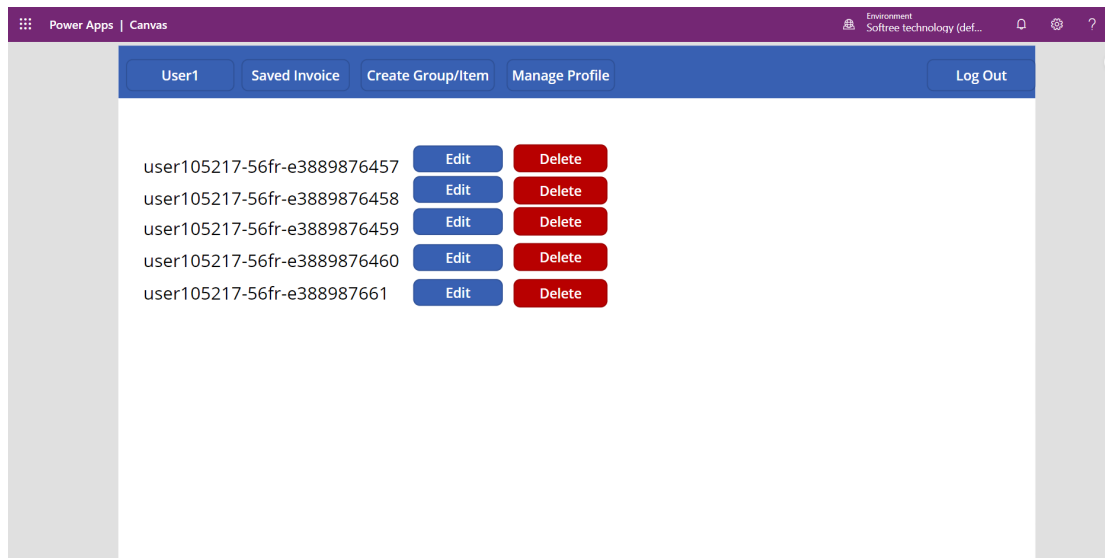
Power Apps | Canvas

Environment
Softree technology (def...

?

User1
Saved Invoice
Create Group/Item
Manage Profile
Log Out

user105217-56fr-e3889876457 Edit Delete
user105217-56fr-e3889876458 Edit Delete
user105217-56fr-e3889876459 Edit Delete
user105217-56fr-e3889876460 Edit Delete
user105217-56fr-e388987661 Edit Delete